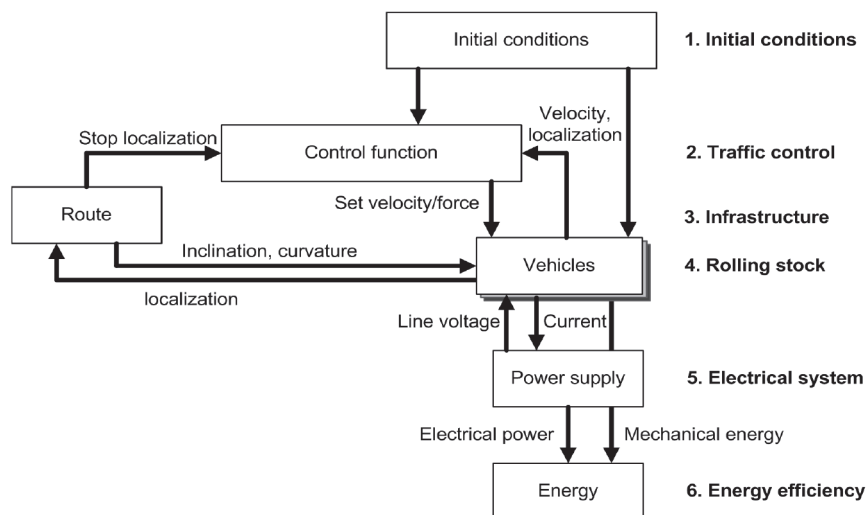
Initial conditions

1. Initial conditions

Stop localization

Velocity, localization

Control function

2. Traffic control

Route

Set velocity/force

3. Infrastructure

Inclination, curvature

Vehicles

4. Rolling stock

localization

Line voltage

Current

Power supply

5. Electrical system

Electrical power

Mechanical energy

Energy

6. Energy efficiency